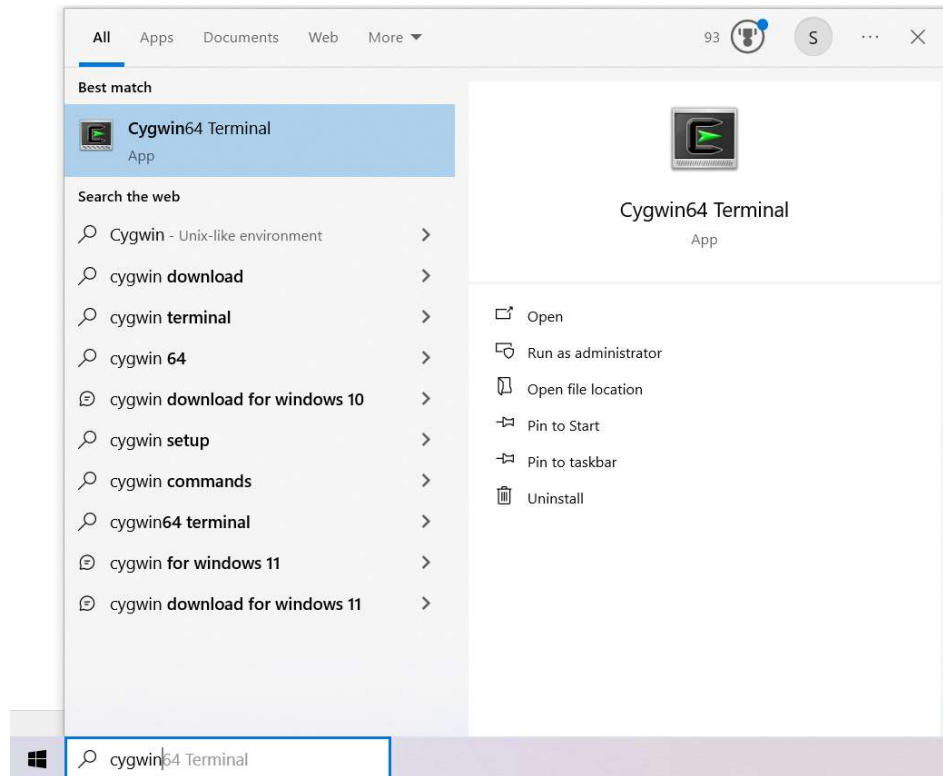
All Apps Documents Web More ▼

93 S ··· ✕

Best match

Cygwin64 Terminal
App

Search the web

Cygwin - Unix-like environment >

cygwin download >

cygwin terminal >

cygwin 64 >

cygwin download for windows 10 >

cygwin setup >

cygwin commands >

cygwin64 terminal >

cygwin for windows 11 >

cygwin download for windows 11 >

Cygwin64 Terminal
App

Open

Run as administrator

Open file location

Pin to Start

Pin to taskbar

Uninstall

cygwin64 Terminal